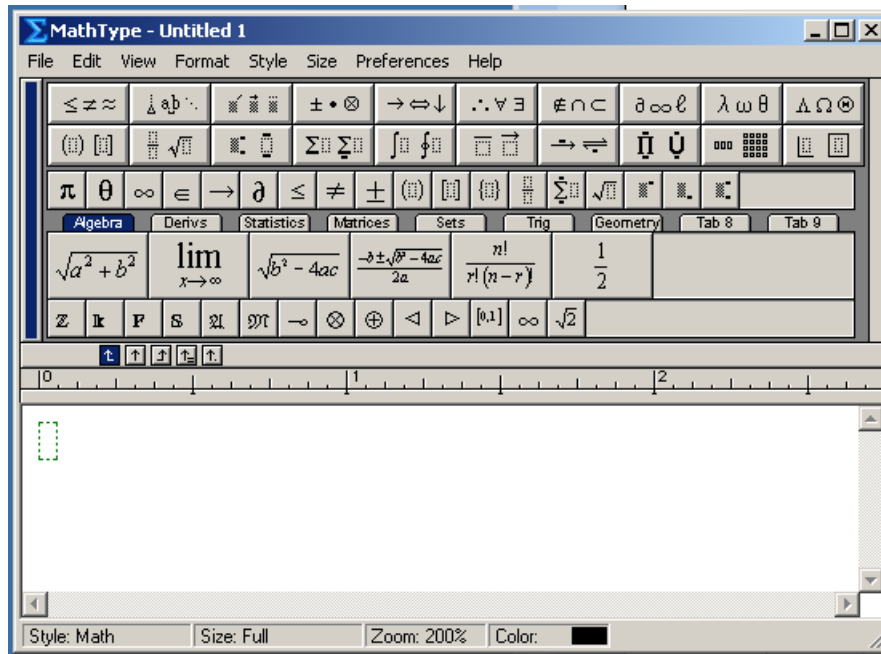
MathType - Untitled 1

File Edit View Format Style Size Preferences Help

$\leq \neq \approx$ $\pm \bullet \otimes$ $\rightarrow \Leftrightarrow \downarrow$ $\therefore \forall \exists$ $\notin \cap \subset$ $\partial \infty \ell$ $\lambda \omega \theta$ $\Lambda \Omega \circledast$

$\pi$ $\theta$ $\infty$ $\in$ $\rightarrow$ $\partial$ $\leq$ $\neq$ $\pm$

Algebra Derivs Statistics Matrices Sets Trig Geometry Tab 8 Tab 9

$\sqrt{a^2+b^2}$ $\lim_{x \to \infty}$ $\sqrt{b^2-4ac}$ $\frac{-b \pm \sqrt{b^2-4ac}}{2a}$ $\frac{n!}{r!(n-r)!}$ $\frac{1}{2}$

$\mathbb{Z}$ $\mathbb{R}$ $\mathbb{F}$ $\mathbb{S}$ $\mathfrak{A}$ $\mathfrak{M}$ $\multimap$ $\otimes$ $\oplus$ $\triangleleft$ $\triangleright$ $[0,1]$ $\infty$ $\sqrt{2}$

0 1 2

Style: Math Size: Full Zoom: 200% Color: